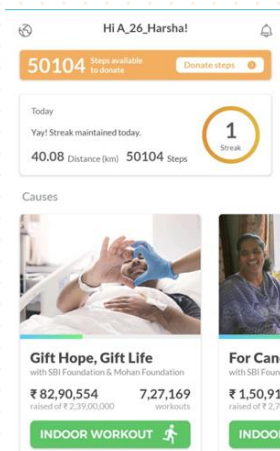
Hi A_26_Harsha!

50104 Steps available to donate

Donate steps

Today

Yay! Streak maintained today.

40.08 Distance (km)

50104 Steps

1 Streak

Causes

Gift Hope, Gift Life

with SBI Foundation & Mohan Foundation

₹ 82,90,554 raised of ₹ 2,39,00,000

7,27,169 workouts

INDOOR WORKOUT

For Can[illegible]

with SBI F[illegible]

₹ 1,50,91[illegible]

raised of ₹ 2,7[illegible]

INDOO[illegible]